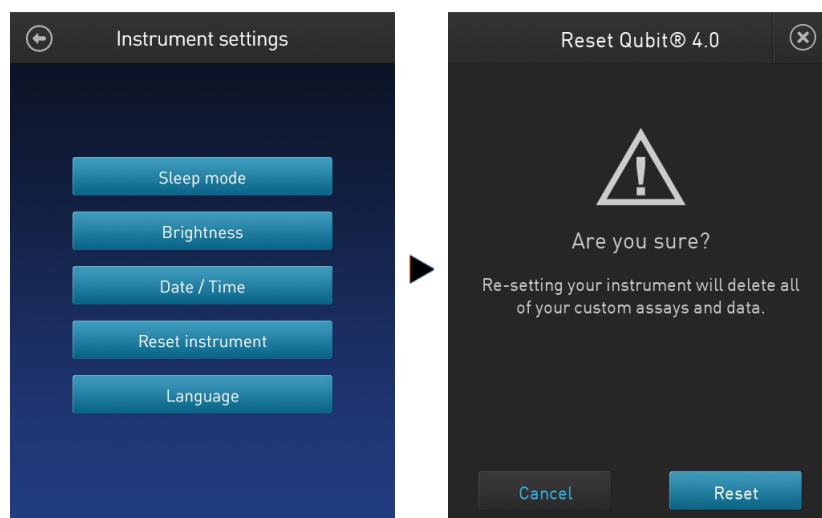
Instrument settings

Sleep mode

Brightness

Date / Time

Reset instrument

Language

Reset Qubit® 4.0

Are you sure?

Re-setting your instrument will delete all of your custom assays and data.

Cancel

Reset